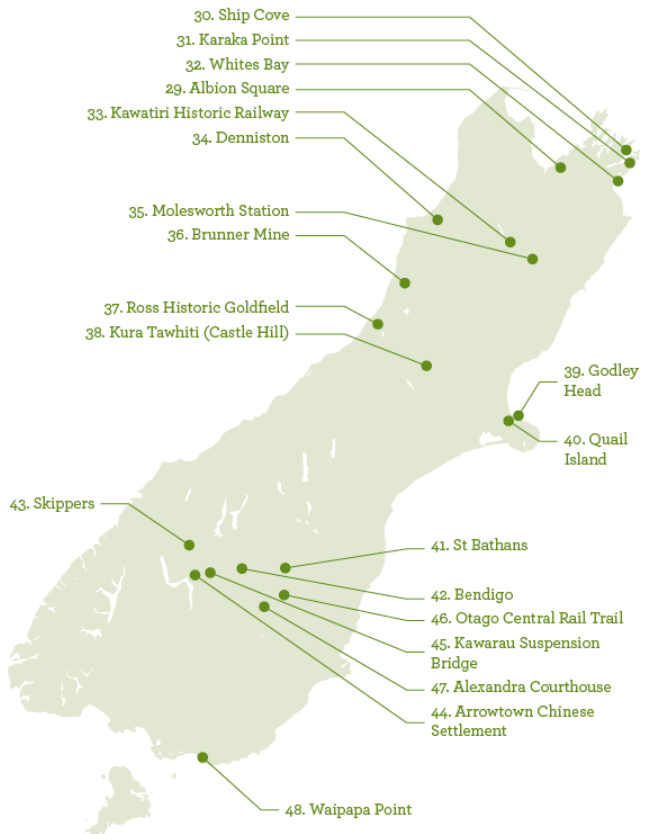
30. Ship Cove
31. Karaka Point
32. Whites Bay
29. Albion Square
33. Kawatiri Historic Railway
34. Denniston
35. Molesworth Station
36. Brunner Mine
37. Ross Historic Goldfield
38. Kura Tawhiti (Castle Hill)
39. Godley Head
40. Quail Island
43. Skippers
41. St Bathans
42. Bendigo
46. Otago Central Rail Trail
45. Kawarau Suspension Bridge
47. Alexandra Courthouse
44. Arrowtown Chinese Settlement
48. Waipapa Point